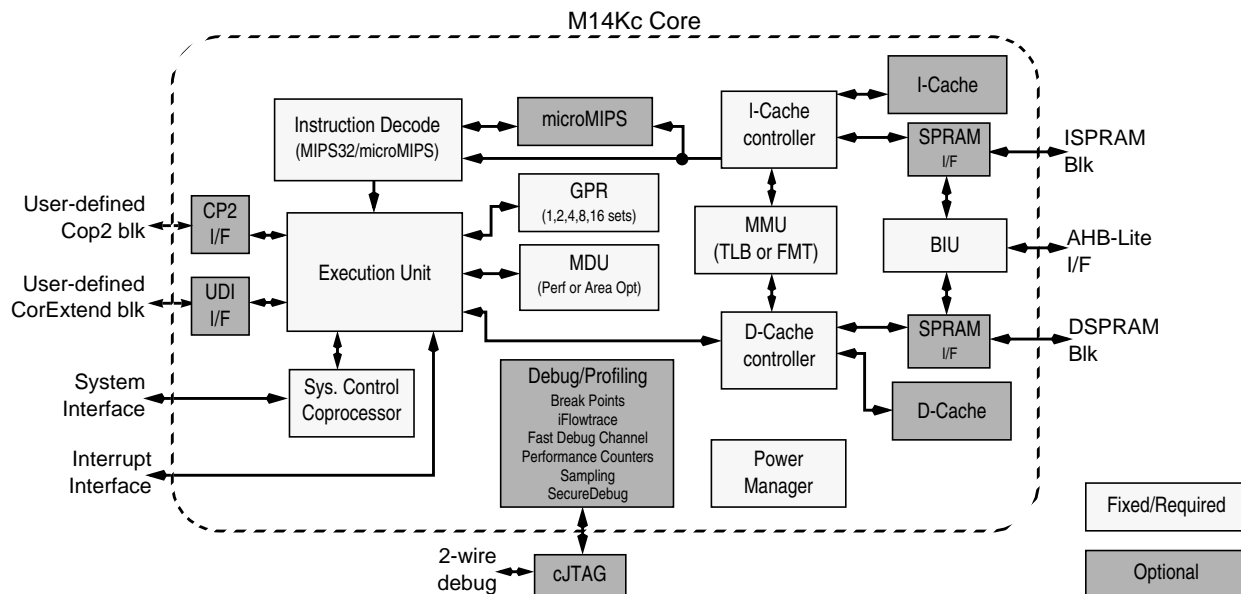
M14Kc Core

Instruction Decode
(MIPS32/microMIPS)

microMIPS

I-Cache controller

I-Cache

SPRAM
I/F

ISPRAM Blk

User-defined Cop2 blk

CP2 I/F

GPR
(1,2,4,8,16 sets)

MMU
(TLB or FMT)

BIU

AHB-Lite I/F

User-defined CorExtend blk

UDI I/F

Execution Unit

MDU
(Perf or Area Opt)

D-Cache controller

SPRAM
I/F

DSPRAM Blk

System Interface

Sys. Control Coprocessor

Debug/Profiling
Break Points
iFlowtrace
Fast Debug Channel
Performance Counters
Sampling
SecureDebug

D-Cache

Interrupt Interface

Power Manager

Fixed/Required

2-wire debug

cJTAG

Optional